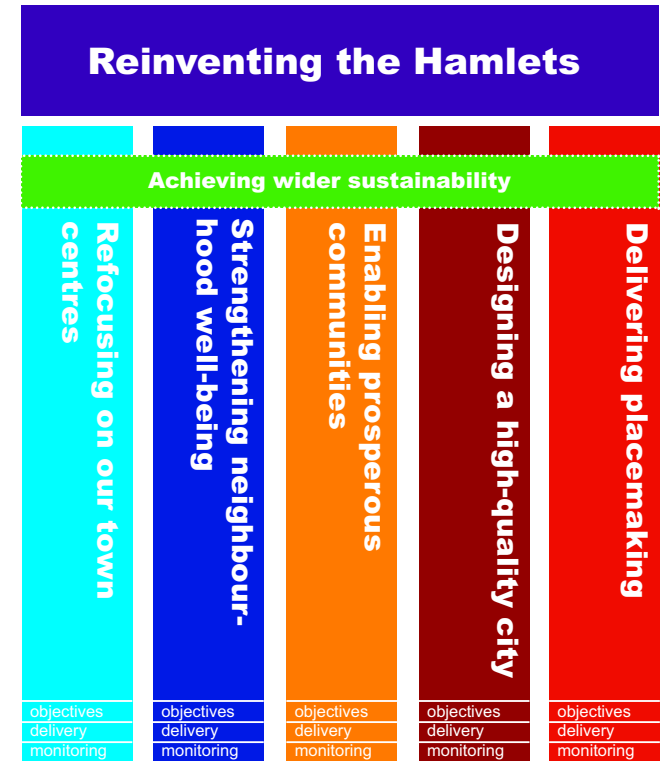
Reinventing the Hamlets

Achieving wider sustainability

Refocusing on our town centres

objectives
delivery
monitoring

Strengthening neighbourhood well-being

objectives
delivery
monitoring

Enabling prosperous communities

objectives
delivery
monitoring

Designing a high-quality city

objectives
delivery
monitoring

Delivering placemaking

objectives
delivery
monitoring